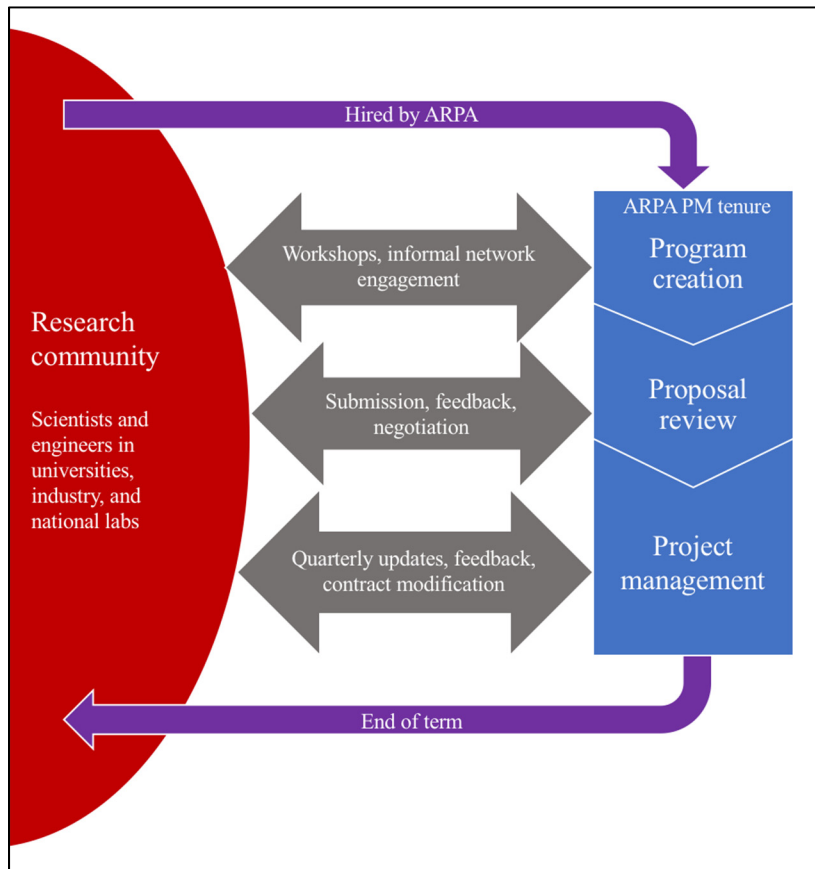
Hired by ARPA

Research community

Scientists and engineers in universities, industry, and national labs

Workshops, informal network engagement

Submission, feedback, negotiation

Quarterly updates, feedback, contract modification

ARPA PM tenure

Program creation

Proposal review

Project management

End of term